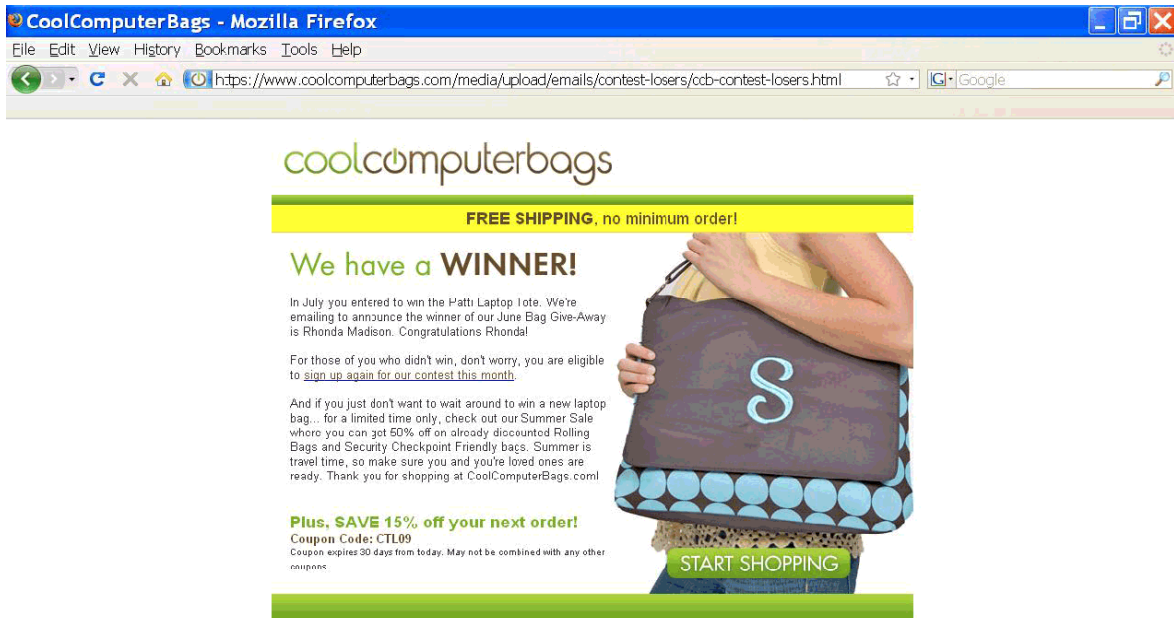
CoolComputerBags - Mozilla Firefox

File Edit View History Bookmarks Tools Help

https://www.coolcomputerbags.com/media/upload/emails/contest-losers/ccb-contest-losers.html

Google

coolcomputerbags

FREE SHIPPING, no minimum order!

We have a WINNER!

In July you entered to win the Patti Laptop Tote. We're emailing to announce the winner of our June Bag Give-Away is Rhonda Madison. Congratulations Rhonda!

For those of you who didn't win, don't worry, you are eligible to sign up again for our contest this month.

And if you just don't want to wait around to win a new laptop bag... for a limited time only, check out our Summer Sale where you can get 50% off on already discounted Rolling Bags and Security Checkpoint Friendly bags. Summer is travel time, so make sure you and you're loved ones are ready. Thank you for shopping at CoolComputerBags.com!

Plus, SAVE 15% off your next order!
Coupon Code: CTL09
Coupon expires 30 days from today. May not be combined with any other coupons

S

START SHOPPING